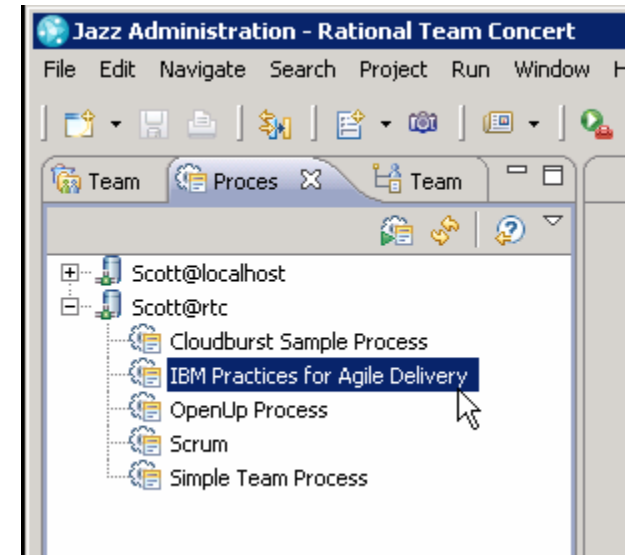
Jazz Administration - Rational Team Concert

File Edit Navigate Search Project Run Window H

Team Proces Team

Scott@localhost
Scott@rtc
Cloudburst Sample Process
IBM Practices for Agile Delivery
OpenUp Process
Scrum
Simple Team Process